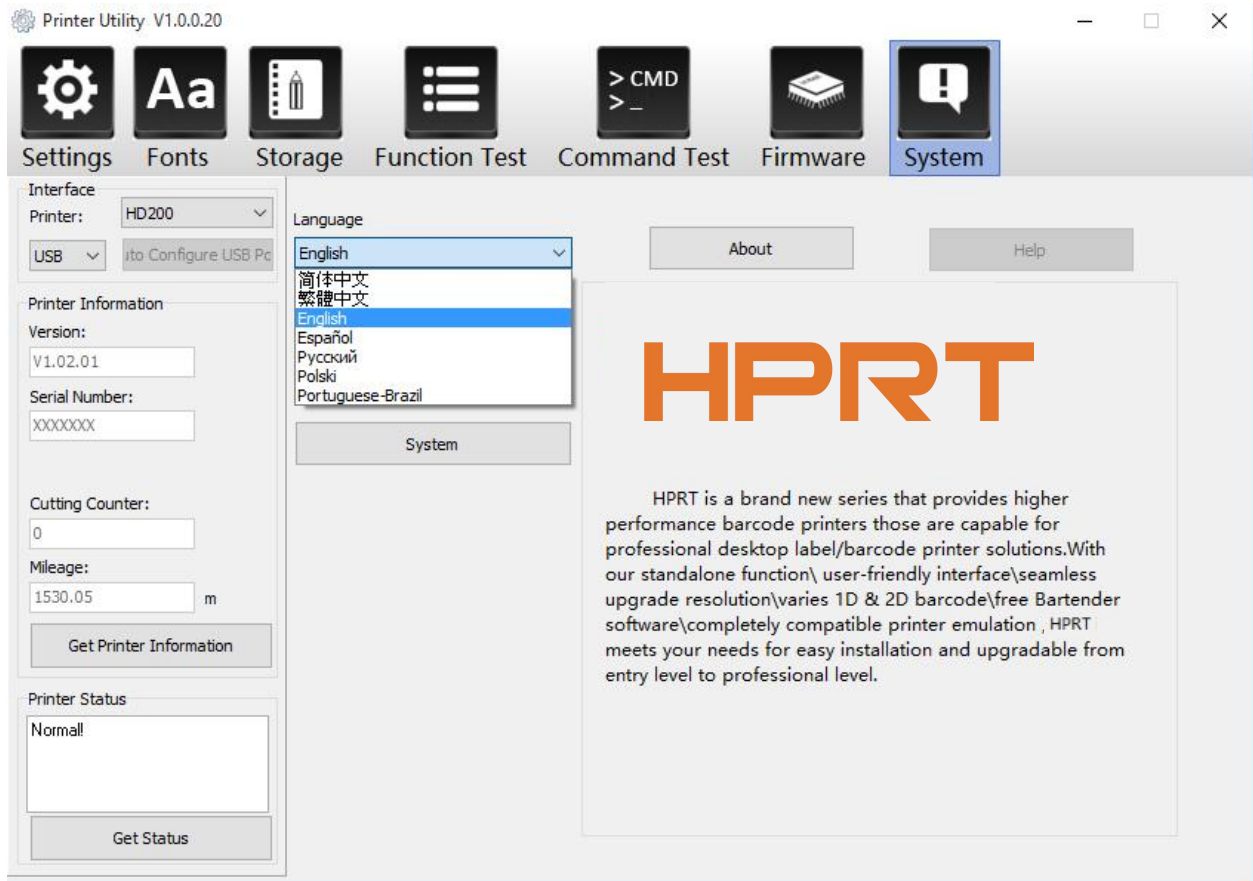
Printer Utility V1.0.0.20

Aa

> CMD
> _

Settings Fonts Storage Function Test Command Test Firmware System

Interface
Printer: HD200
USB
ito Configure USB Pc

Printer Information
Version:
V1.02.01
Serial Number:
XXXXXXX

Cutting Counter:
0
Mileage:
1530.05 m

Get Printer Information

Printer Status
Normal!

Get Status

Language
English
简体中文
繁體中文
English
Español
Русский
Polski
Portuguese-Brazil

System

About

Help

HPRT

HPRT is a brand new series that provides higher performance barcode printers those are capable for professional desktop label/barcode printer solutions.With our standalone function\ user-friendly interface\seamless upgrade resolution\varies 1D & 2D barcode\free Bartender software\completely compatible printer emulation , HPRT meets your needs for easy installation and upgradable from entry level to professional level.